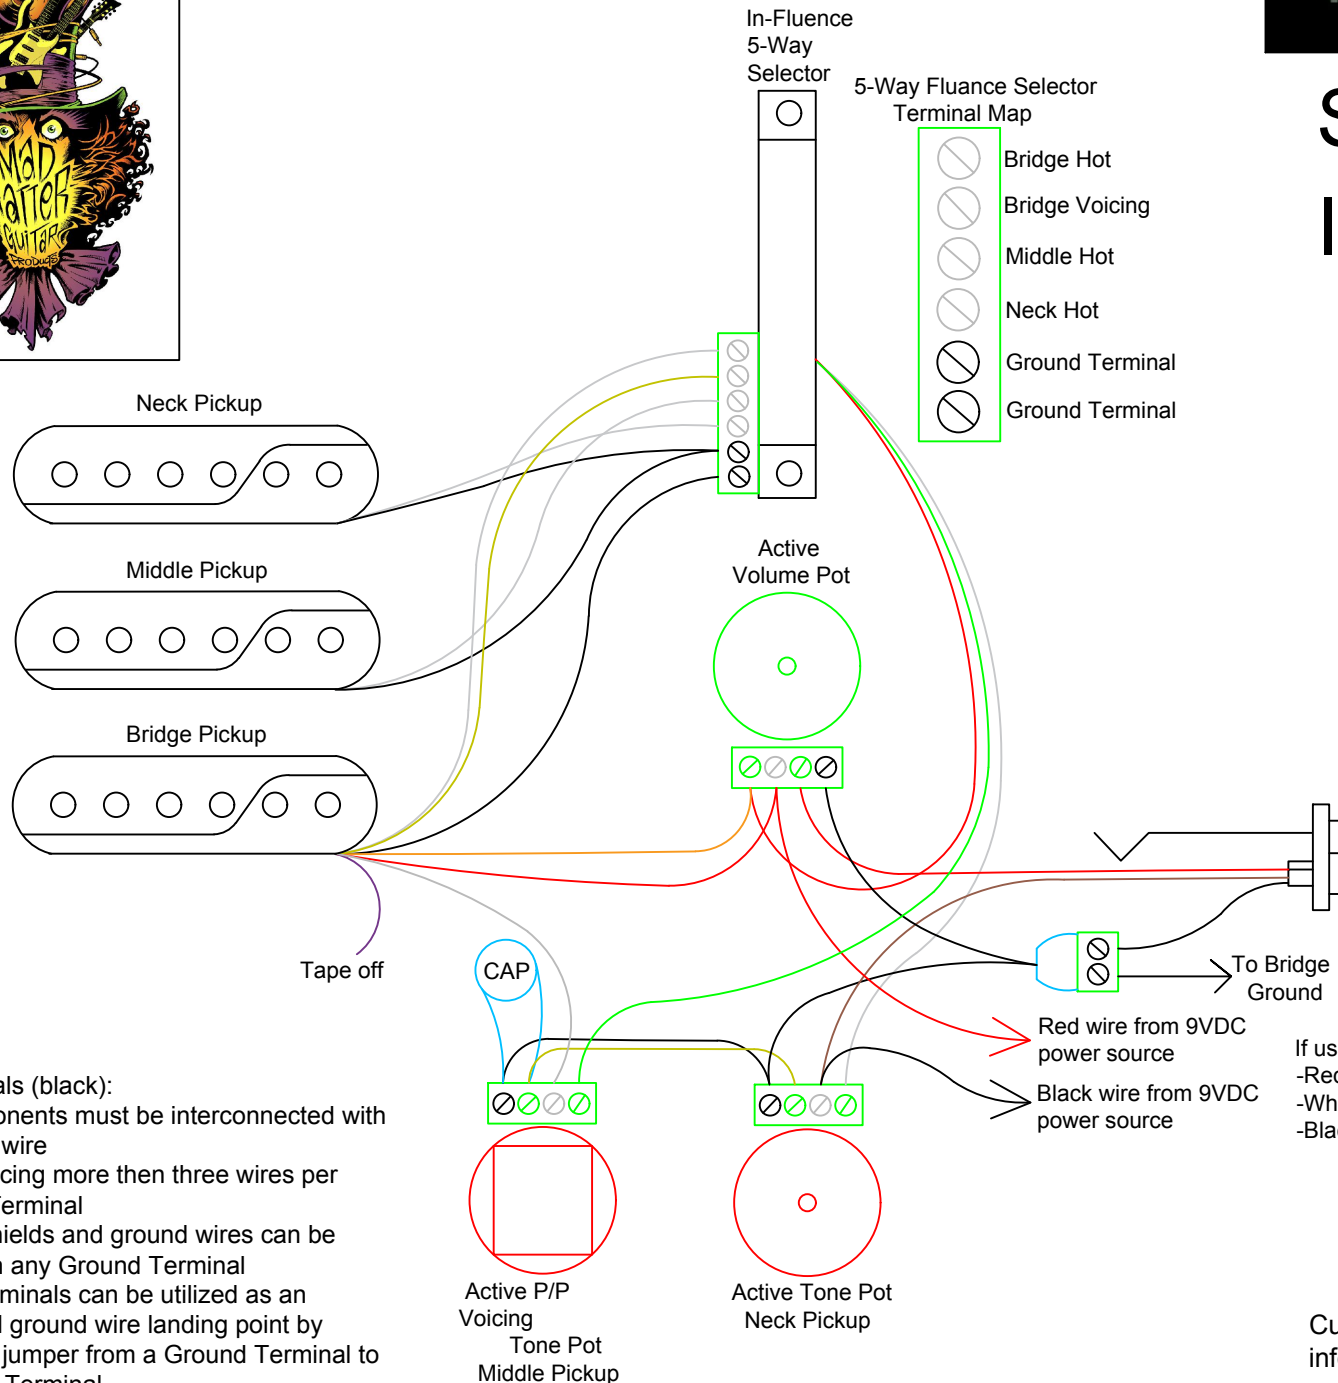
Mad Hatter Guitar Products

In-Fluence
5-Way
Selector

5-Way Fluance Selector
Terminal Map

Bridge Hot
Bridge Voicing
Middle Hot
Neck Hot
Ground Terminal
Ground Terminal

S
I

Neck Pickup

Middle Pickup

Bridge Pickup

Active
Volume Pot

Tape off

CAP

To Bridge
Ground

Red wire from 9VDC
power source

Black wire from 9VDC
power source

If us
-Rec
-Wh
-Blac

als (black):
onents must be interconnected with
wire
cing more then three wires per
Terminal
ields and ground wires can be
any Ground Terminal
minals can be utilized as an
ground wire landing point by
jumper from a Ground Terminal to
Terminal

Active P/P
Voicing
Tone Pot
Middle Pickup

Active Tone Pot
Neck Pickup

Cu
inf